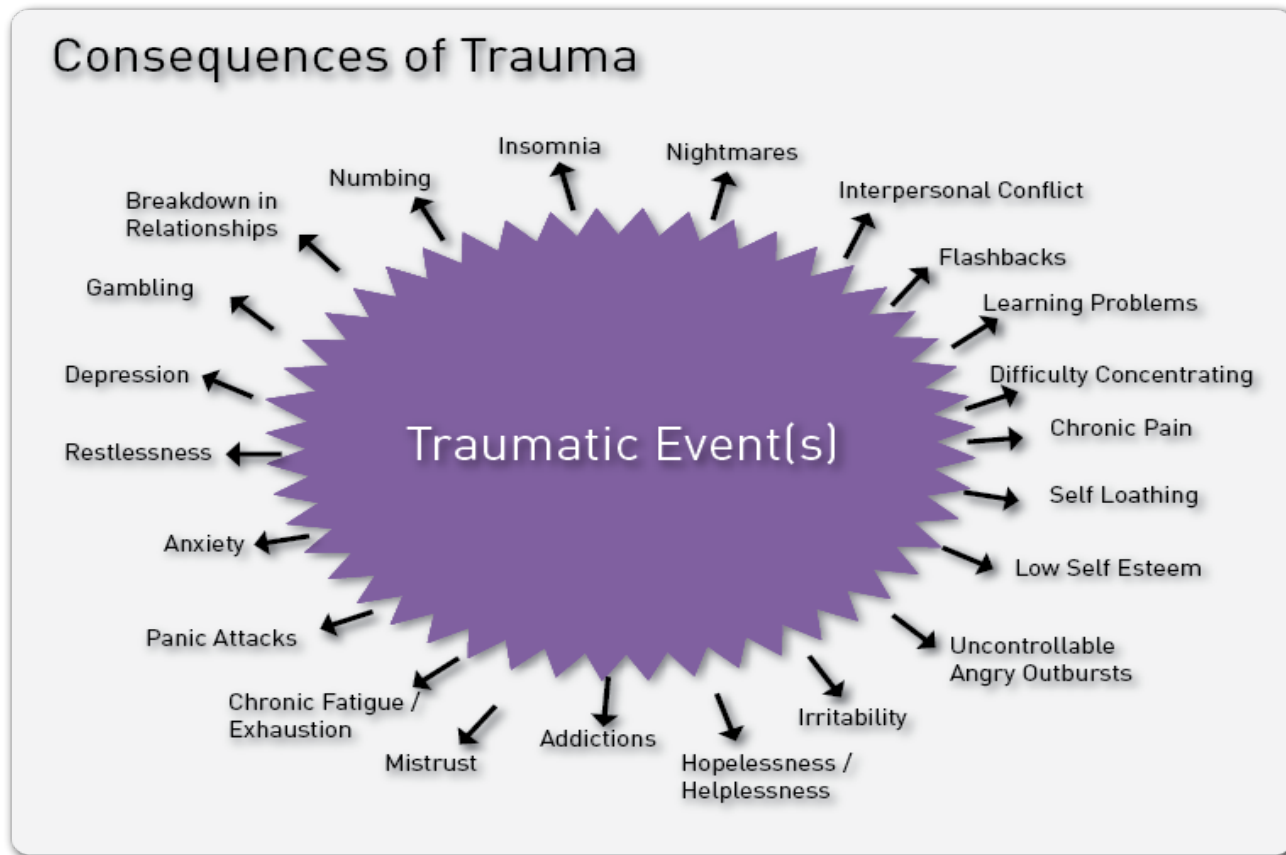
Consequences of Trauma

Traumatic Event(s)

Insomnia

Nightmares

Interpersonal Conflict

Flashbacks

Learning Problems

Difficulty Concentrating

Chronic Pain

Self Loathing

Low Self Esteem

Uncontrollable Angry Outbursts

Irritability

Hopelessness / Helplessness

Addictions

Mistrust

Chronic Fatigue / Exhaustion

Panic Attacks

Anxiety

Restlessness

Depression

Gambling

Breakdown in Relationships

Numbing